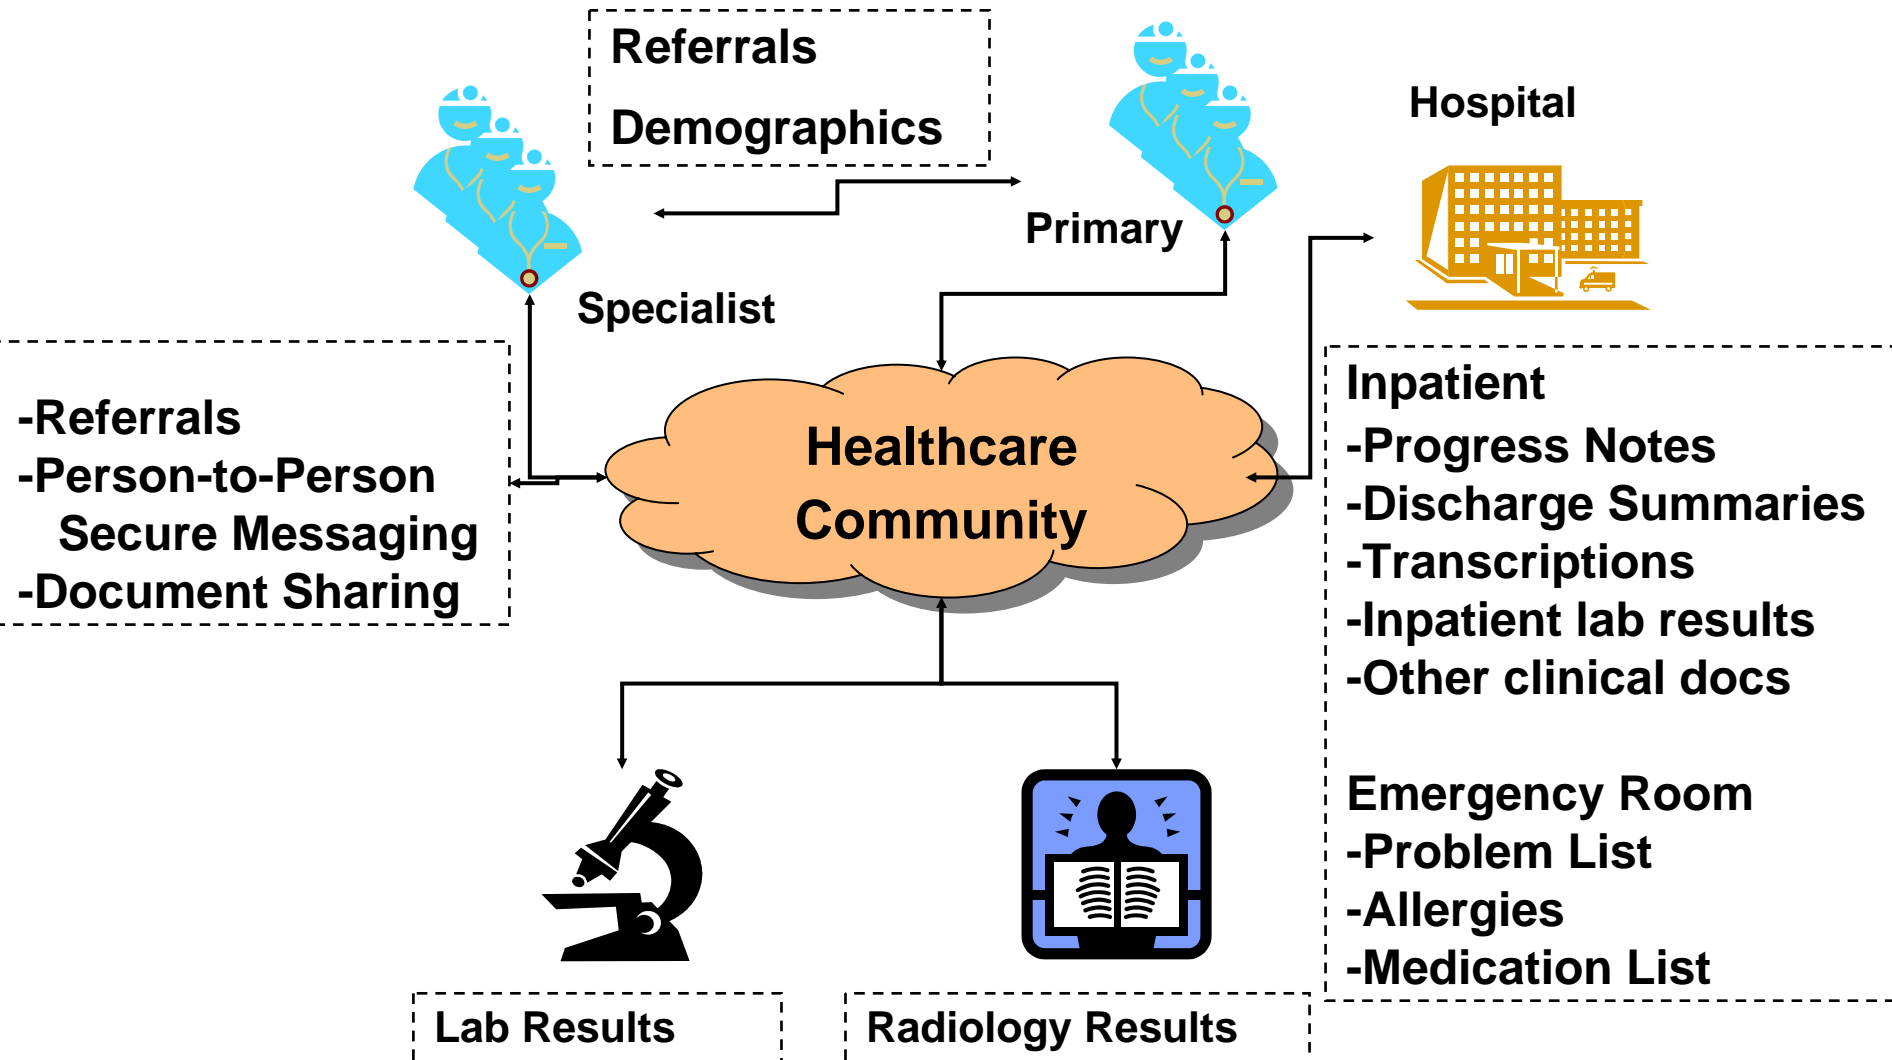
Referrals

Demographics

Hospital

Primary

Specialist

-Referrals
-Person-to-Person Secure Messaging
-Document Sharing

Healthcare Community

Inpatient
-Progress Notes
-Discharge Summaries
-Transcriptions
-Inpatient lab results
-Other clinical docs

Emergency Room
-Problem List
-Allergies
-Medication List

Lab Results

Radiology Results